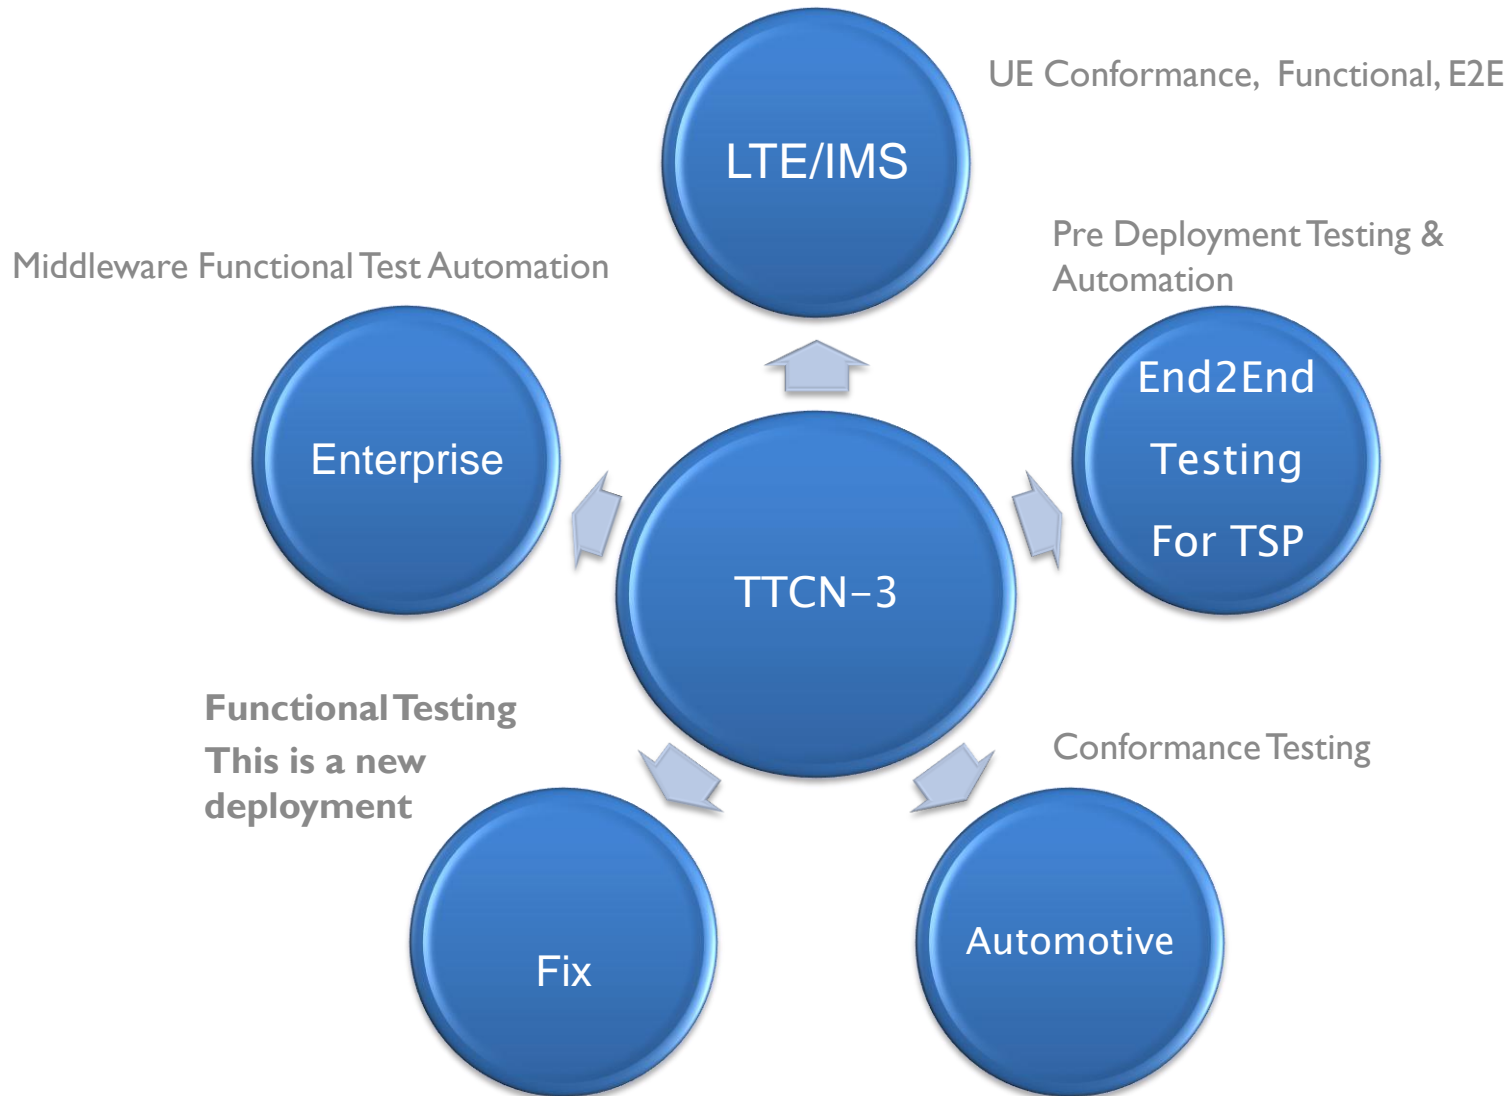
UE Conformance, Functional, E2E

LTE/IMS

Middleware Functional Test Automation

Pre Deployment Testing & Automation

Enterprise

End2End

Testing

For TSP

TTCN-3

Functional Testing
This is a new deployment

Conformance Testing

Fix

Automotive